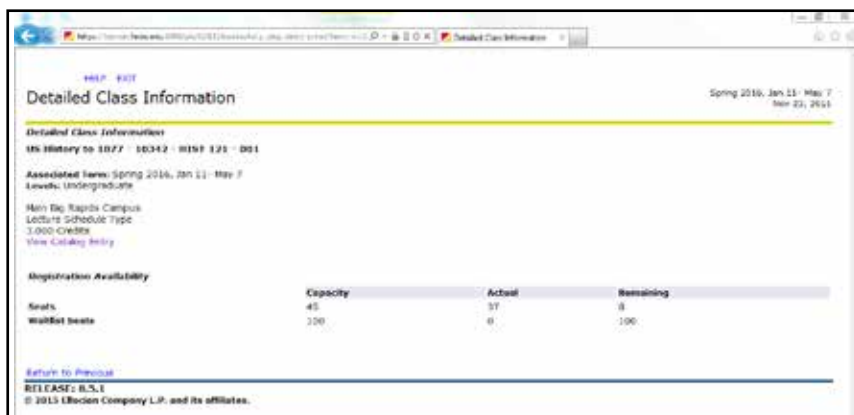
https://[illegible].ferris.edu/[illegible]

Detailed Class Information

HELP EXIT

Detailed Class Information

Spring 2016, Jan 11 - May 7
Nov 23, 2015

Detailed Class Information

US History to 1877 - 10342 - HIST 121 - 001

Associated Term: Spring 2016, Jan 11 - May 7
Levels: Undergraduate

Main Big Rapids Campus
Lecture Schedule Type
3.000 Credits
View Catalog Entry

Registration Availability

| | Capacity | Actual | Remaining |
|---|---|---|---|
| Seats | 45 | 37 | 8 |
| Waitlist Seats | 100 | 0 | 100 |

Return to Previous

RELEASE: 8.5.1

© 2015 Ellucian Company L.P. and its affiliates.